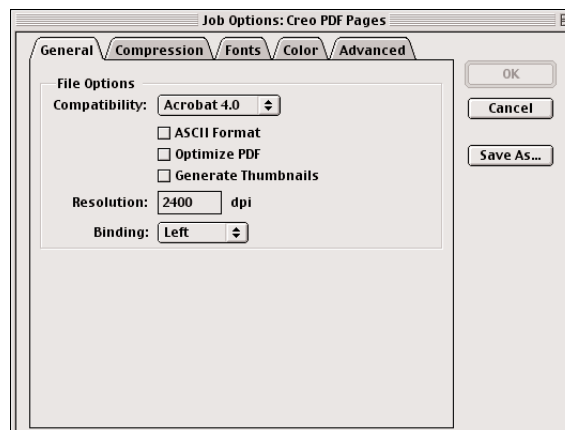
Job Options: Creo PDF Pages

General
Compression
Fonts
Color
Advanced

OK
Cancel
Save As...

File Options
Compatibility: Acrobat 4.0
ASCII Format
Optimize PDF
Generate Thumbnails
Resolution: 2400 dpi
Binding: Left